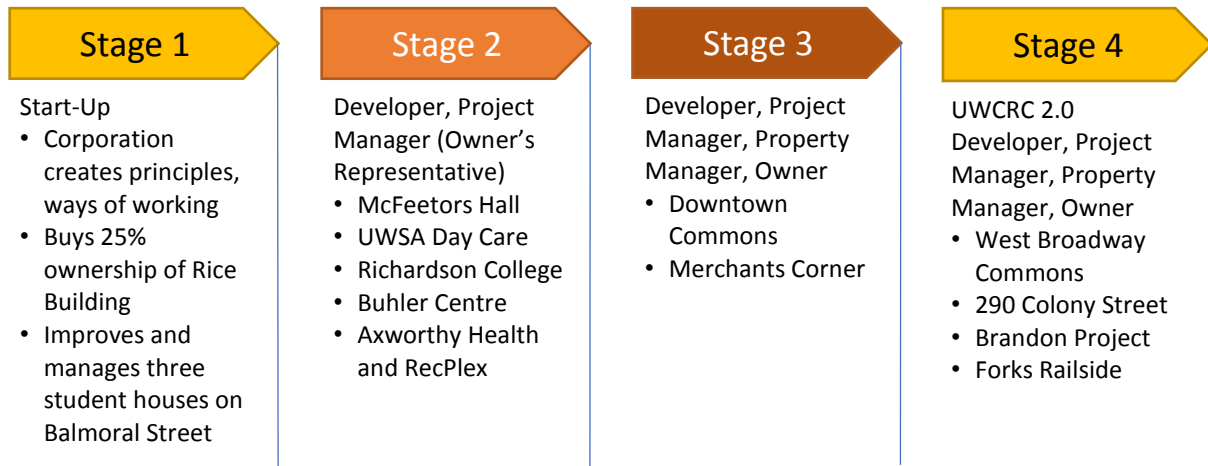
Stage 1

Start-Up
• Corporation creates principles, ways of working
• Buys 25% ownership of Rice Building
• Improves and manages three student houses on Balmoral Street

Stage 2

Developer, Project Manager (Owner's Representative)
• McFeetors Hall
• UWSA Day Care
• Richardson College
• Buhler Centre
• Axworthy Health and RecPlex

Stage 3

Developer, Project Manager, Property Manager, Owner
• Downtown Commons
• Merchants Corner

Stage 4

UWCRC 2.0
Developer, Project Manager, Property Manager, Owner
• West Broadway Commons
• 290 Colony Street
• Brandon Project
• Forks Railside